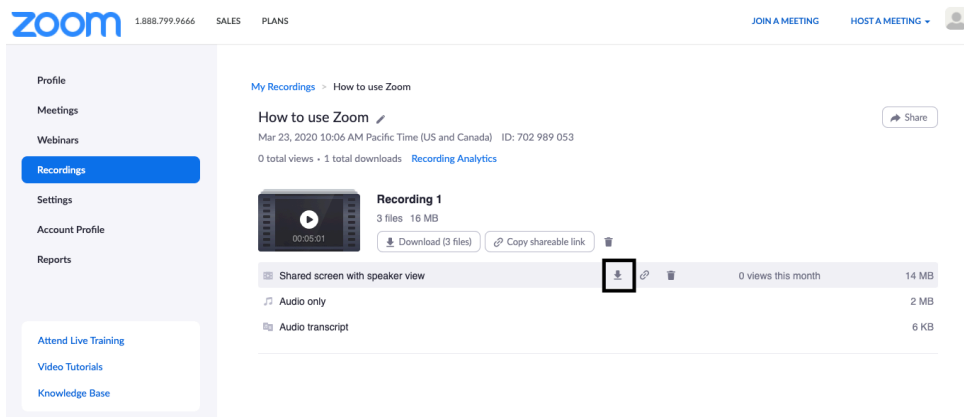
zoom 1.888.799.9666 SALES PLANS JOIN A MEETING HOST A MEETING

Profile
Meetings
Webinars
Recordings
Settings
Account Profile
Reports

Attend Live Training
Video Tutorials
Knowledge Base

My Recordings > How to use Zoom

How to use Zoom

Share

Mar 23, 2020 10:06 AM Pacific Time (US and Canada) ID: 702 989 053

0 total views • 1 total downloads Recording Analytics

00:05:01

Recording 1

3 files 16 MB

Download (3 files) Copy shareable link

Shared screen with speaker view 0 views this month 14 MB

Audio only 2 MB

Audio transcript 6 KB